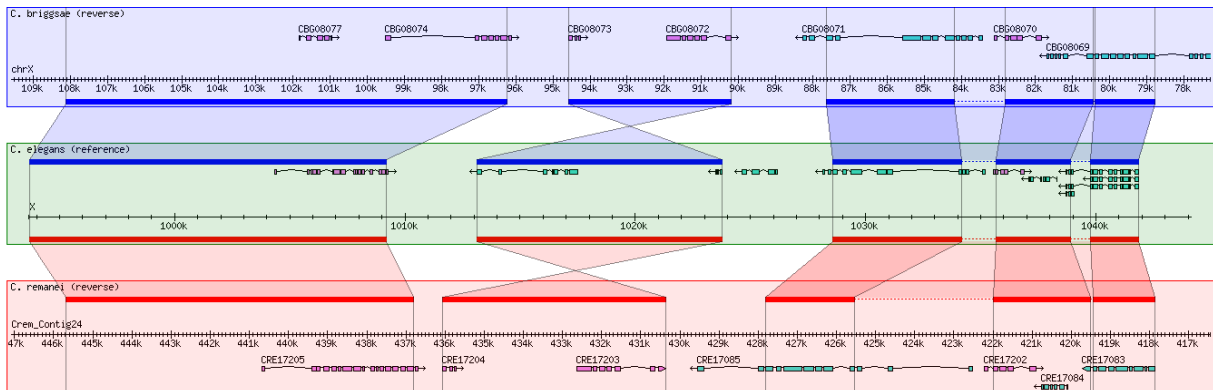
C. briggsae (reverse)

CBG08077 CBG08074 CBG08073 CBG08072 CBG08071 CBG08070 CBG08069

chrX

109k 108k 107k 106k 105k 104k 103k 102k 101k 100k 99k 98k 97k 96k 95k 94k 93k 92k 91k 90k 89k 88k 87k 86k 85k 84k 83k 82k 81k 80k 79k 78k

C. elegans (reference)

X

1000k 1010k 1020k 1030k 1040k

C. remanei (reverse)

Crem_Contig24

47k 446k 445k 444k 443k 442k 441k 440k 439k 438k 437k 436k 435k 434k 433k 432k 431k 430k 429k 428k 427k 426k 425k 424k 423k 422k 421k 420k 419k 418k 417k

CRE17205 CRE17204 CRE17203 CRE17085 CRE17202 CRE17083 CRE17084